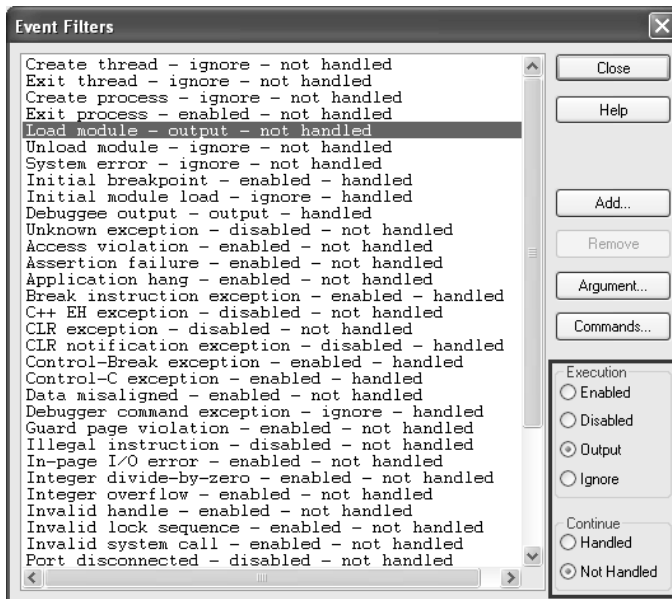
Event Filters

Create thread - ignore - not handled
Exit thread - ignore - not handled
Create process - ignore - not handled
Exit process - enabled - not handled
Load module - output - not handled
Unload module - ignore - not handled
System error - ignore - not handled
Initial breakpoint - enabled - handled
Initial module load - ignore - handled
Debuggee output - output - handled
Unknown exception - disabled - not handled
Access violation - enabled - not handled
Assertion failure - enabled - not handled
Application hang - enabled - not handled
Break instruction exception - enabled - handled
C++ EH exception - disabled - not handled
CLR exception - disabled - not handled
CLR notification exception - disabled - handled
Control-Break exception - enabled - handled
Control-C exception - enabled - handled
Data misaligned - enabled - not handled
Debugger command exception - ignore - handled
Guard page violation - enabled - not handled
Illegal instruction - disabled - not handled
In-page I/O error - enabled - not handled
Integer divide-by-zero - enabled - not handled
Integer overflow - enabled - not handled
Invalid handle - enabled - not handled
Invalid lock sequence - enabled - not handled
Invalid system call - enabled - not handled
Port disconnected - disabled - not handled

Close
Help
Add...
Remove
Argument...
Commands...

Execution
Enabled
Disabled
Output
Ignore

Continue
Handled
Not Handled